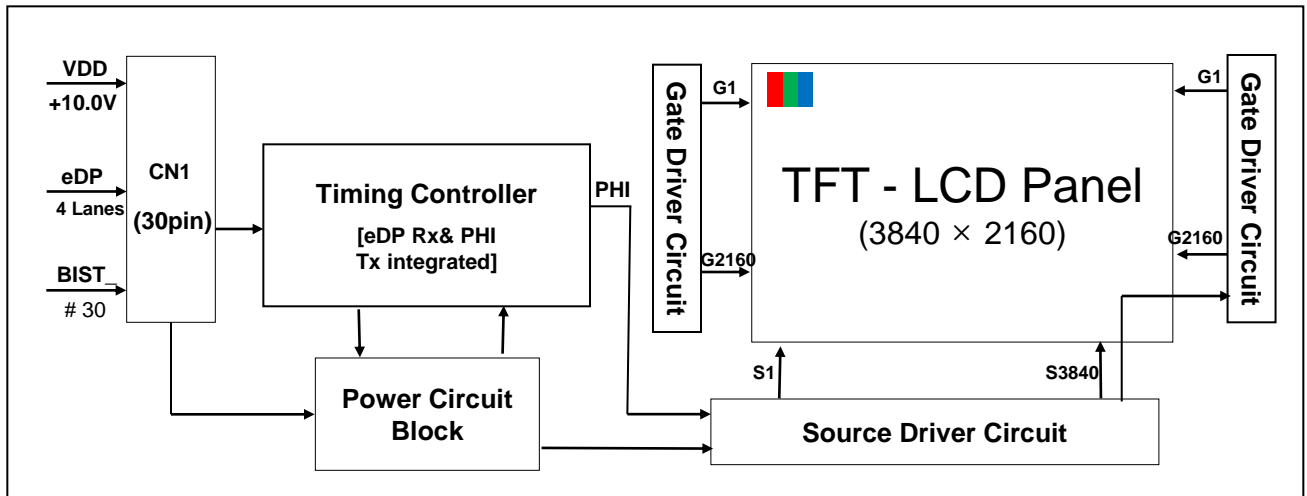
VDD
+10.0V

eDP
4 Lanes

BIST_
# 30

CN1
(30pin)

Timing Controller
[eDP Rx& PHI Tx integrated]

PHI

Power Circuit Block

Gate Driver Circuit

G1

G2160

TFT - LCD Panel
(3840 × 2160)

G1

G2160

Gate Driver Circuit

S1

S3840

Source Driver Circuit